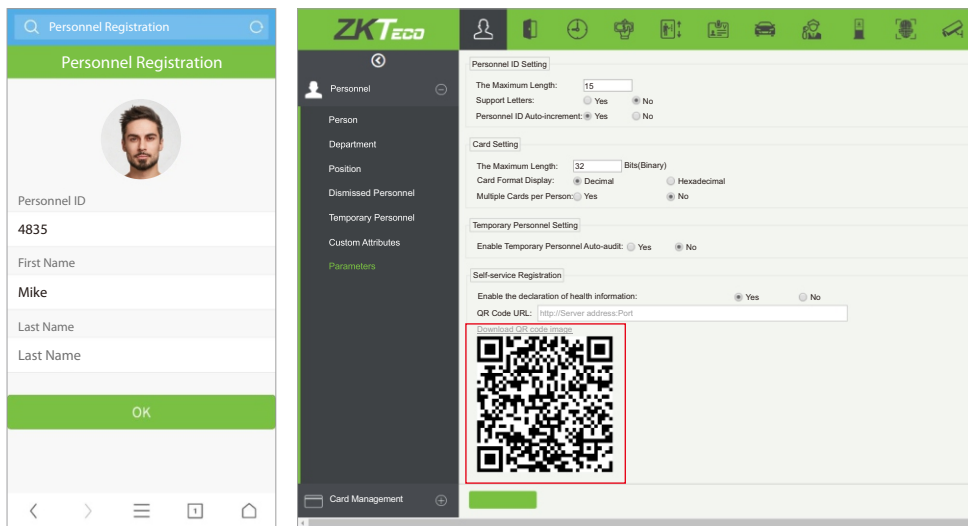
Personnel Registration

Personnel Registration

Personnel ID

4835

First Name

Mike

Last Name

Last Name

OK

1

ZKTeco

Personnel

Person

Department

Position

Dismissed Personnel

Temporary Personnel

Custom Attributes

Parameters

Card Management

Personnel ID Setting

The Maximum Length: 15

Support Letters: Yes No

Personnel ID Auto-increment: Yes No

Card Setting

The Maximum Length: 32 Bits(Binary)

Card Format Display: Decimal Hexadecimal

Multiple Cards per Person: Yes No

Temporary Personnel Setting

Enable Temporary Personnel Auto-audit: Yes No

Self-service Registration

Enable the declaration of health information: Yes No

QR Code URL: http://Server address:Port

Download QR code image